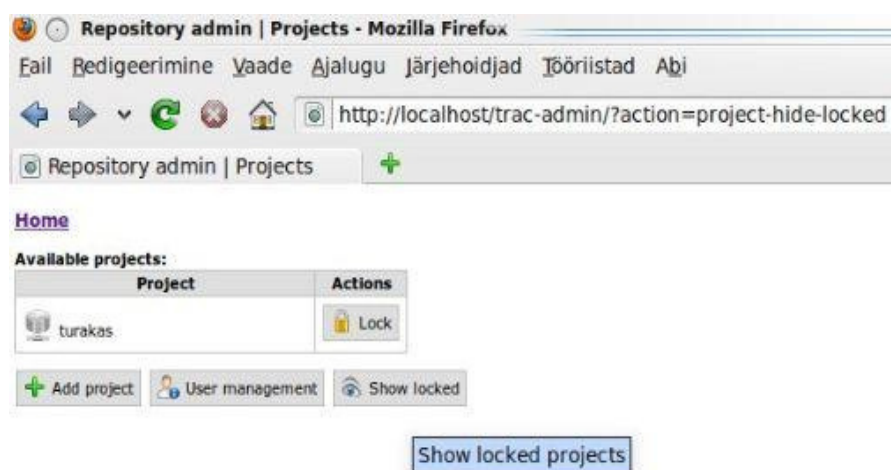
Repository admin | Projects - Mozilla Firefox

Fail Redigeerimine Vaade Ajalugu Järjehoidjad Tööriistad Abi

http://localhost/trac-admin/?action=project-hide-locked

Repository admin | Projects

Home

Available projects:

| Project | Actions |
|---|---|
| turakas | Lock |

Add project User management Show locked

Show locked projects